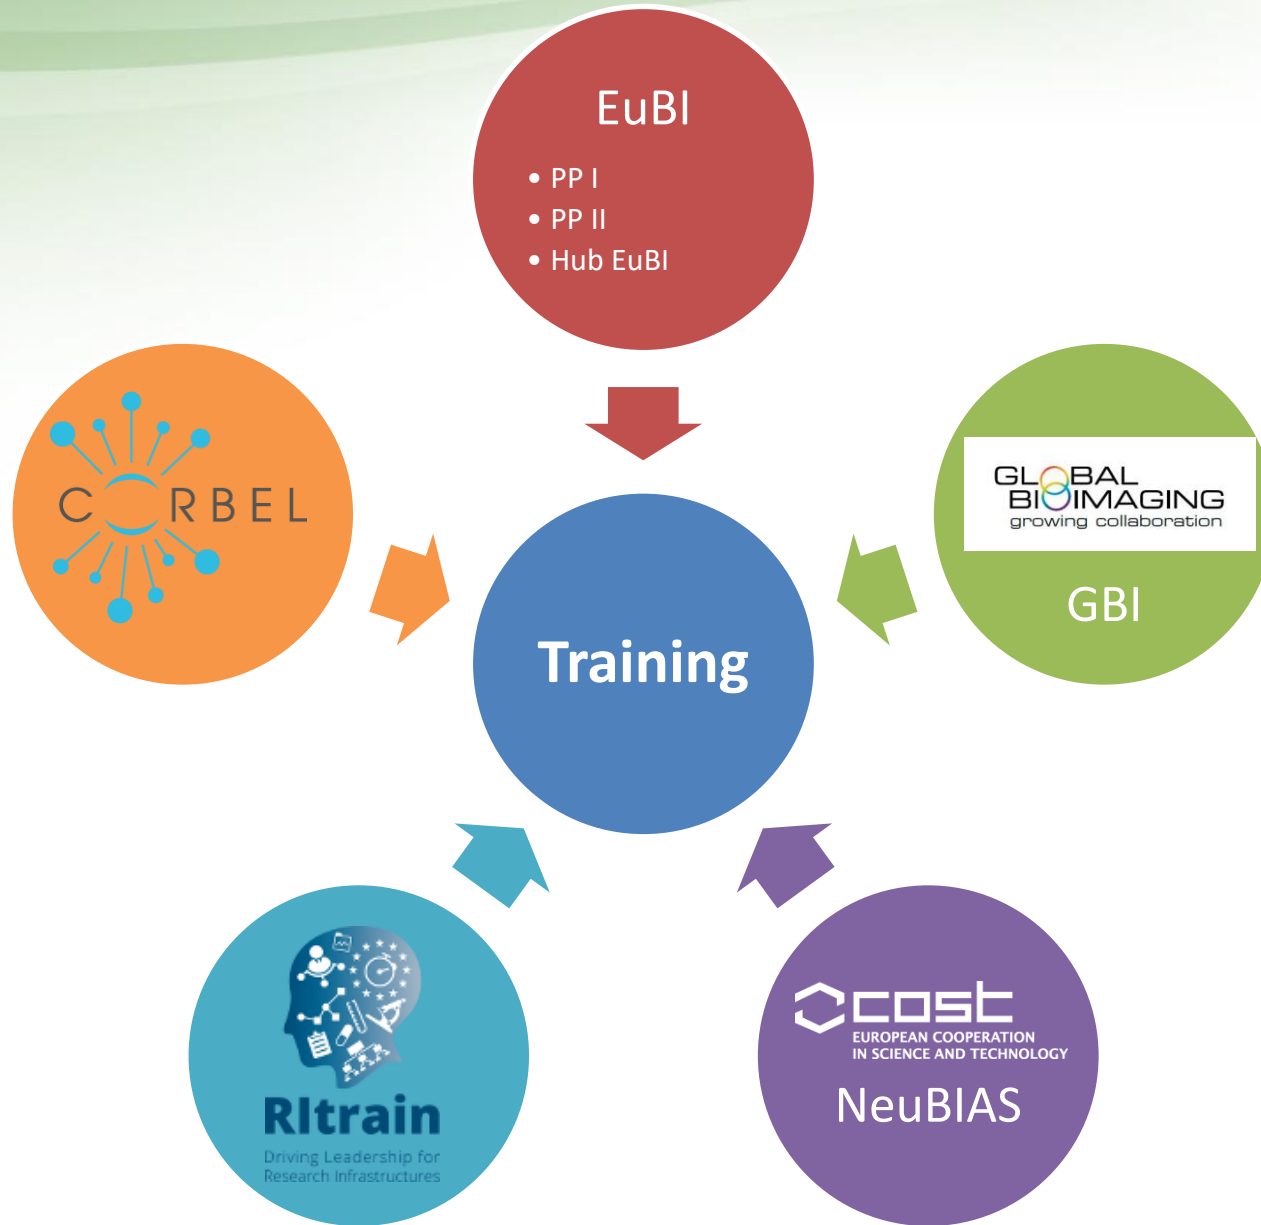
EuBI

- PP I
- PP II
- Hub EuBI

CORBEL

GLOBAL BIOIMAGING
growing collaboration

GBI

Training

RItrain
Driving Leadership for Research Infrastructures

cost
EUROPEAN COOPERATION IN SCIENCE AND TECHNOLOGY

NeuBIAS